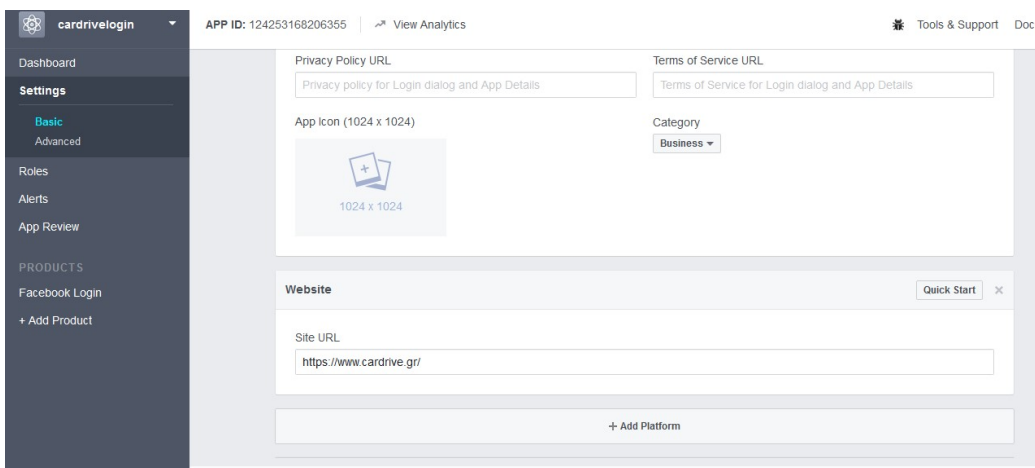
cardrivelogin

APP ID: 124253168206355 View Analytics

Tools & Support Doc

Dashboard
Settings
Basic
Advanced
Roles
Alerts
App Review
PRODUCTS
Facebook Login
+ Add Product

Privacy Policy URL
Privacy policy for Login dialog and App Details

Terms of Service URL
Terms of Service for Login dialog and App Details

App Icon (1024 x 1024)
1024 x 1024

Category
Business

Website
Quick Start ×

Site URL
https://www.cardrive.gr/

+ Add Platform